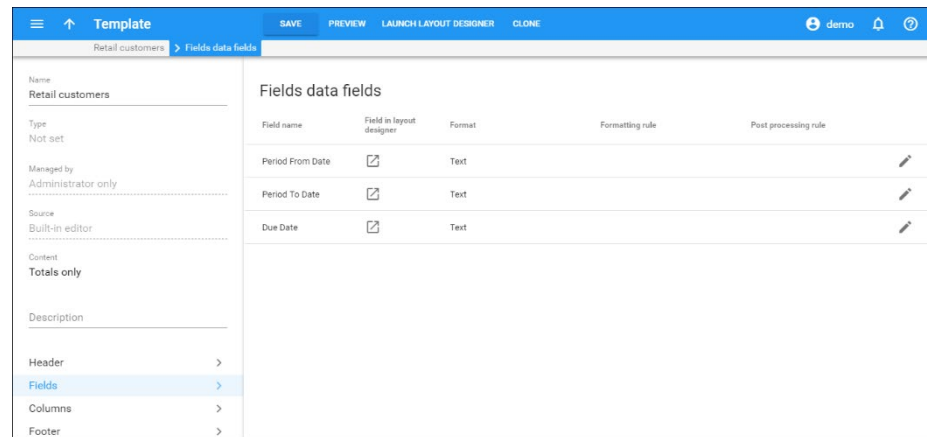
Template

SAVE PREVIEW LAUNCH LAYOUT DESIGNER CLONE

demo

Retail customers > Fields data fields

Name
Retail customers

Type
Not set

Managed by
Administrator only

Source
Built-in editor

Content
Totals only

Description

Header
Fields
Columns
Footer

Fields data fields

| Field name | Field in layout designer | Format | Formatting rule | Post processing rule |
|---|---|---|---|---|
| Period From Date | | Text | | |
| Period To Date | | Text | | |
| Due Date | | Text | | |